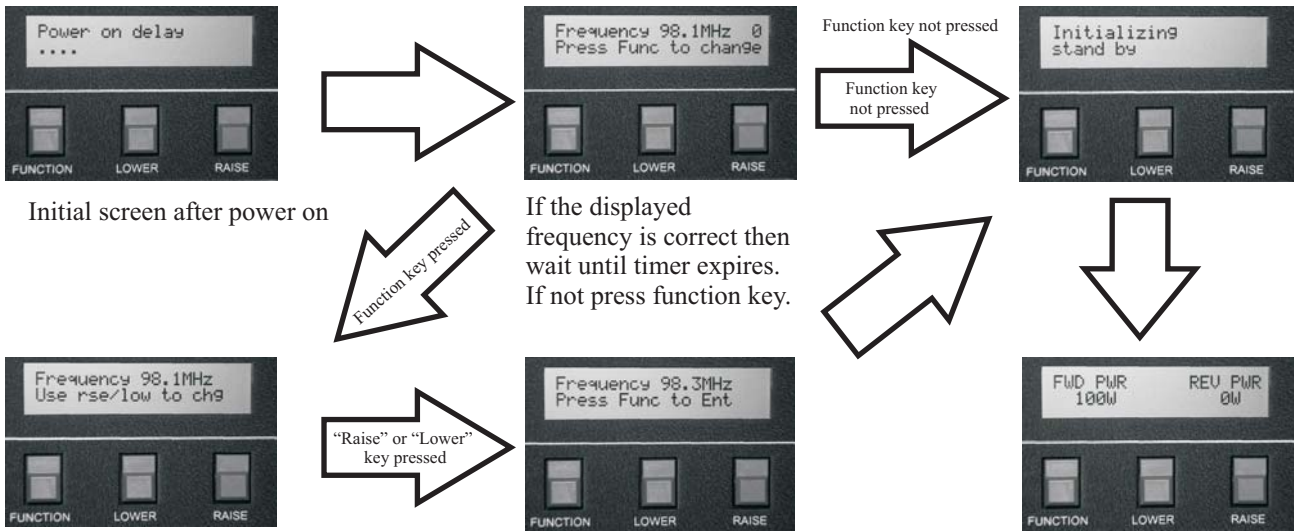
Power on delay
....

FUNCTION LOWER RAISE

Initial screen after power on

Frequency 98.1MHz 0
Press Func to change

FUNCTION LOWER RAISE

If the displayed frequency is correct then wait until timer expires. If not press function key.

Function key not pressed

Function key not pressed

Initializing
stand by

FUNCTION LOWER RAISE

Function key pressed

Frequency 98.1MHz
Use rse/low to chg

FUNCTION LOWER RAISE

"Raise" or "Lower" key pressed

Frequency 98.3MHz
Press Func to Ent

FUNCTION LOWER RAISE

FWD PWR REV PWR
100W 0W

FUNCTION LOWER RAISE